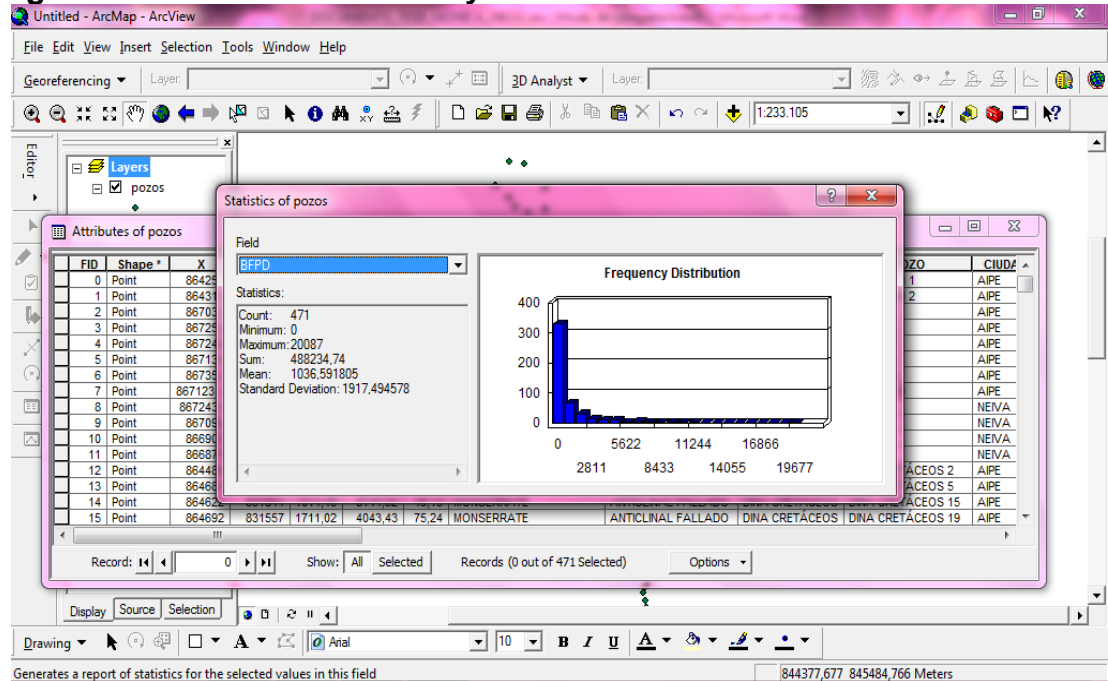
Untitled - ArcMap - ArcView

File Edit View Insert Selection Tools Window Help

Georeferencing ▼ Layer: 3D Analyst ▼ Layer:

1:233.105

Editor

Layers
pozos

Attributes of pozos

Statistics of pozos

Field
BFPD

Statistics:
Count: 471
Minimum: 0
Maximum: 20087
Sum: 488234,74
Mean: 1036,591805
Standard Deviation: 1917,494578

Frequency Distribution

400
300
200
100
0

0 5622 11244 16866
2811 8433 14055 19677

| FID | Shape * | X | | | | | | | OZO | CIUDA |
|---|---|---|---|---|---|---|---|---|---|---|
| 0 | Point | 86425 | | | | | | | 1 | AIPE |
| 1 | Point | 86431 | | | | | | | 2 | AIPE |
| 2 | Point | 86703 | | | | | | | | AIPE |
| 3 | Point | 86725 | | | | | | | | AIPE |
| 4 | Point | 86724 | | | | | | | | AIPE |
| 5 | Point | 86713 | | | | | | | | AIPE |
| 6 | Point | 86735 | | | | | | | | AIPE |
| 7 | Point | 867123 | | | | | | | | AIPE |
| 8 | Point | 867243 | | | | | | | | NEIVA |
| 9 | Point | 86709 | | | | | | | | NEIVA |
| 10 | Point | 86690 | | | | | | | | NEIVA |
| 11 | Point | 86687 | | | | | | | | NEIVA |
| 12 | Point | 86448 | | | | | | | ÁCEOS 2 | AIPE |
| 13 | Point | 86468 | | | | | | | ÁCEOS 5 | AIPE |
| 14 | Point | 86462 | | | | | ANTICLINAL FALLADO | DINA CRETÁCEOS | DINA CRETÁCEOS 15 | AIPE |
| 15 | Point | 864692 | 831557 | 1711,02 | 4043,43 | 75,24 MONSERRATE | ANTICLINAL FALLADO | DINA CRETÁCEOS | DINA CRETÁCEOS 19 | AIPE |

Record: 0 Show: All Selected Records (0 out of 471 Selected) Options ▼

Display Source Selection

Drawing ▼ Arial 10 B I U

Generates a report of statistics for the selected values in this field
844377,677 845484,766 Meters